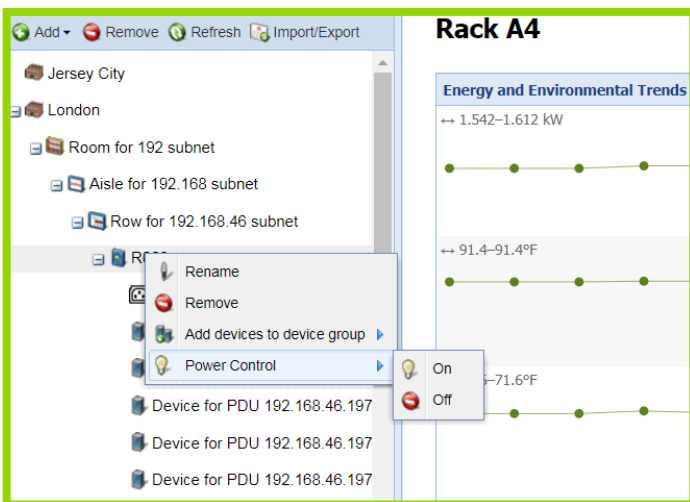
Add ▾ Remove Refresh Import/Export

Jersey City
London
Room for 192 subnet
Aisle for 192.168 subnet
Row for 192.168.46 subnet
R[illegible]

Rename
Remove
Add devices to device group
Power Control

On
Off

Device for PDU 192.168.46.197
Device for PDU 192.168.46.197
Device for PDU 192.168.46.197

Rack A4

Energy and Environmental Trends

↔ 1.542–1.612 kW

↔ 91.4–91.4°F

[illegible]6–71.6°F